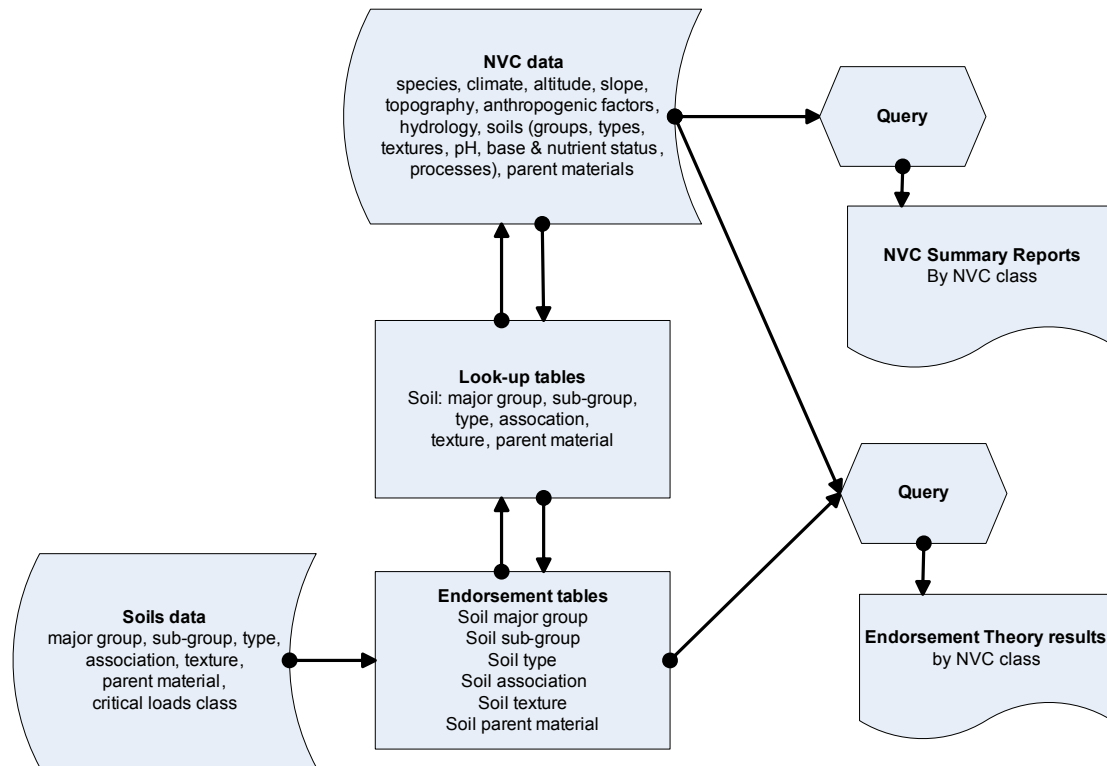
NVC data
species, climate, altitude, slope, topography, anthropogenic factors, hydrology, soils (groups, types, textures, pH, base & nutrient status, processes), parent materials

Query

NVC Summary Reports
By NVC class

Look-up tables
Soil: major group, sub-group, type, assocation, texture, parent material

Query

Soils data
major group, sub-group, type, association, texture, parent material, critical loads class

Endorsement tables
Soil major group
Soil sub-group
Soil type
Soil association
Soil texture
Soil parent material

Endorsement Theory results
by NVC class